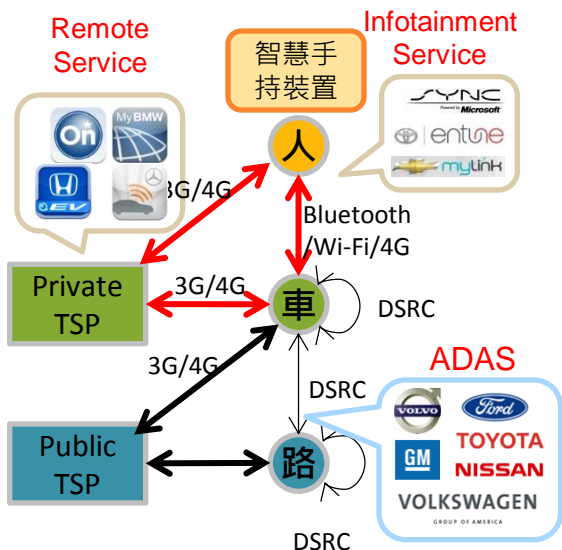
Remote Service

Infotainment Service

智慧手持裝置

On

MyBMW

EV

SYNC
Powered by Microsoft

entune

mylink

人

3G/4G

Bluetooth /Wi-Fi/4G

Private TSP

3G/4G

車

DSRC

3G/4G

ADAS

DSRC

VOLVO

Ford

GM

TOYOTA

NISSAN

VOLKSWAGEN
GROUP OF AMERICA

Public TSP

路

DSRC